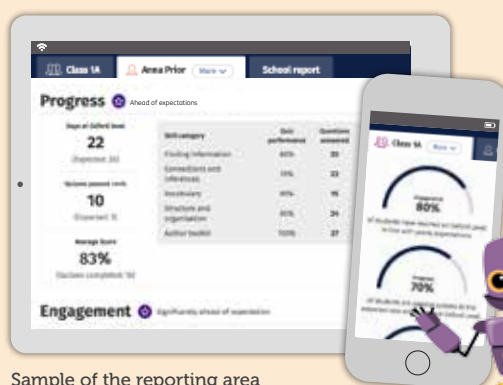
Class 1A

Anna Prior

More

School report

Progress

Ahead of expectations

Days at Oxford level

22

(Expected: 20)

Quizzes passed: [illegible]

10

(Expected: 9)

Average Score

83%

(Quizzes completed: 10)

| Skill category | Quiz performance | Questions answered |
|---|---|---|
| Finding information | 80% | 35 |
| Connections and inferences | 70% | 22 |
| Vocabulary | 90% | 15 |
| Structure and organisation | 80% | 24 |
| Author toolkit | 100% | 27 |

Engagement

Significantly ahead of expectation

Class 1A

More

Progress

80%

of students have reached an Oxford level in line with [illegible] expectations

Progress

70%

of students are passing quizzes at the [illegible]

Sample of the reporting area